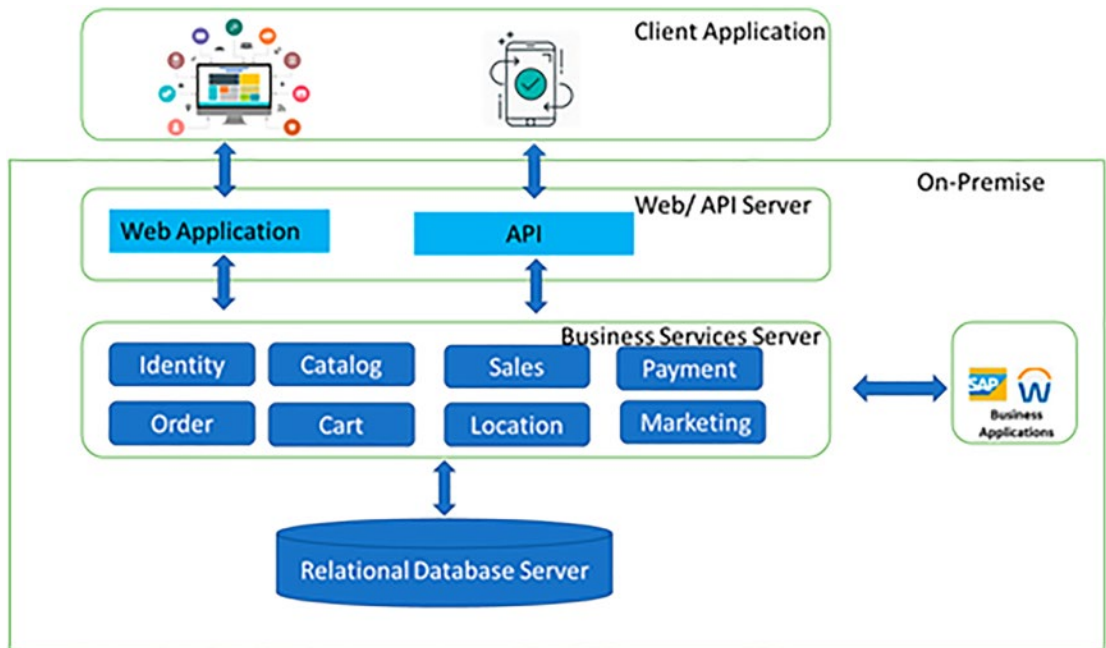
Client Application

On-Premise

Web/ API Server

Web Application

API

Business Services Server

Identity

Catalog

Sales

Payment

Order

Cart

Location

Marketing

SAP

Business Applications

Relational Database Server